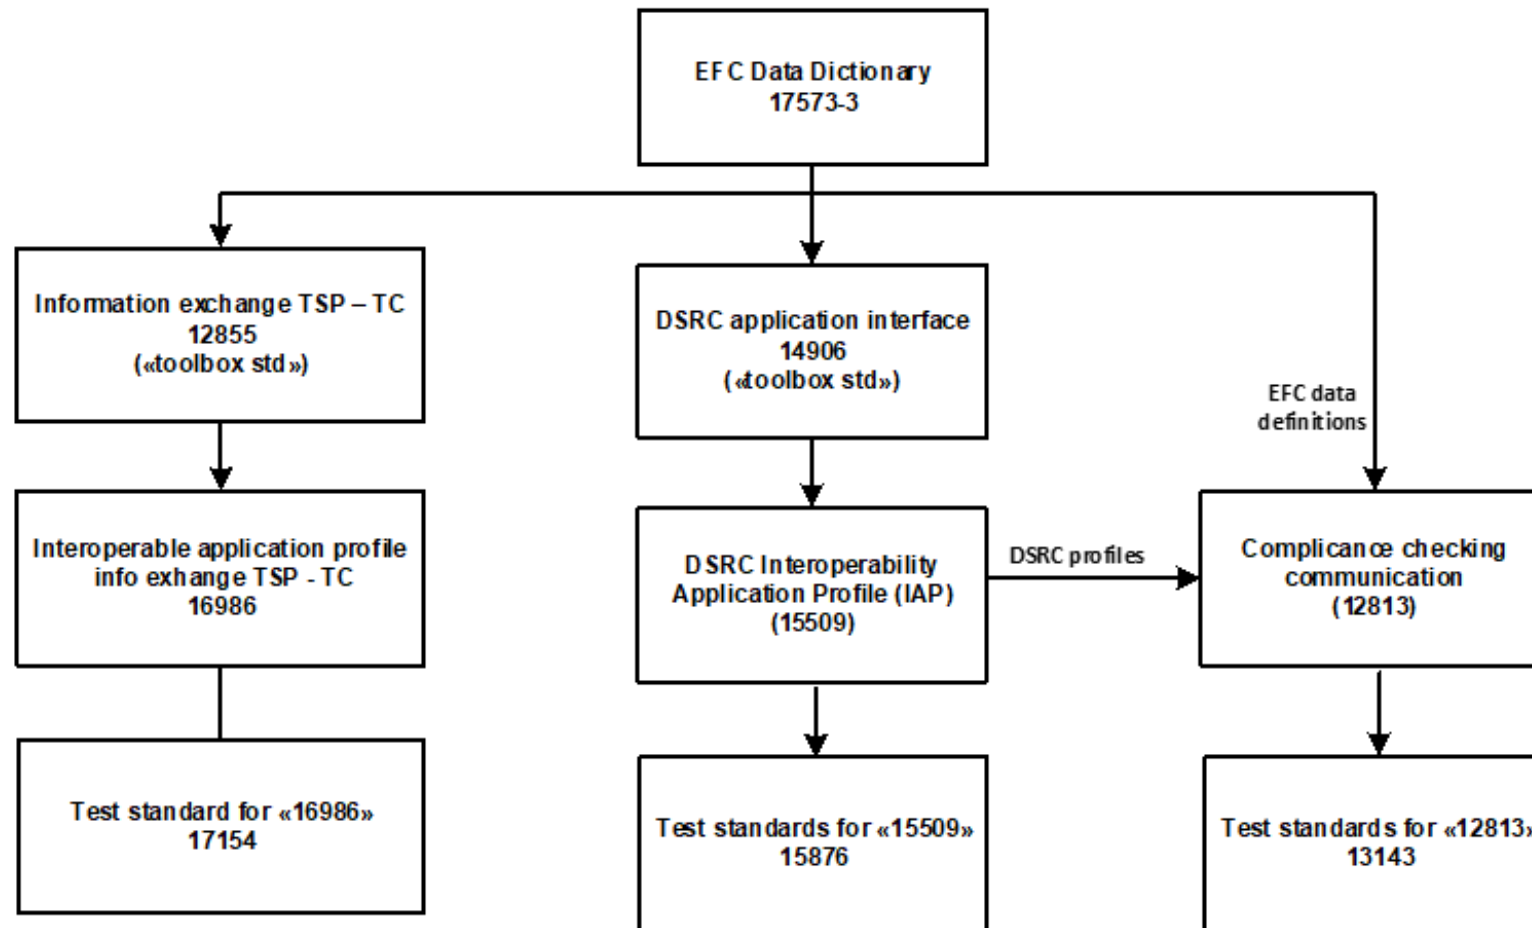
EFC Data Dictionary
17573-3

Information exchange TSP – TC
12855
(«toolbox std»)

DSRC application interface
14906
(«toolbox std»)

EFC data definitions

Interoperable application profile info exhange TSP - TC
16986

DSRC Interoperability Application Profile (IAP)
(15509)

DSRC profiles

Complicance checking communication
(12813)

Test standard for «16986»
17154

Test standards for «15509»
15876

Test standards for «12813»
13143